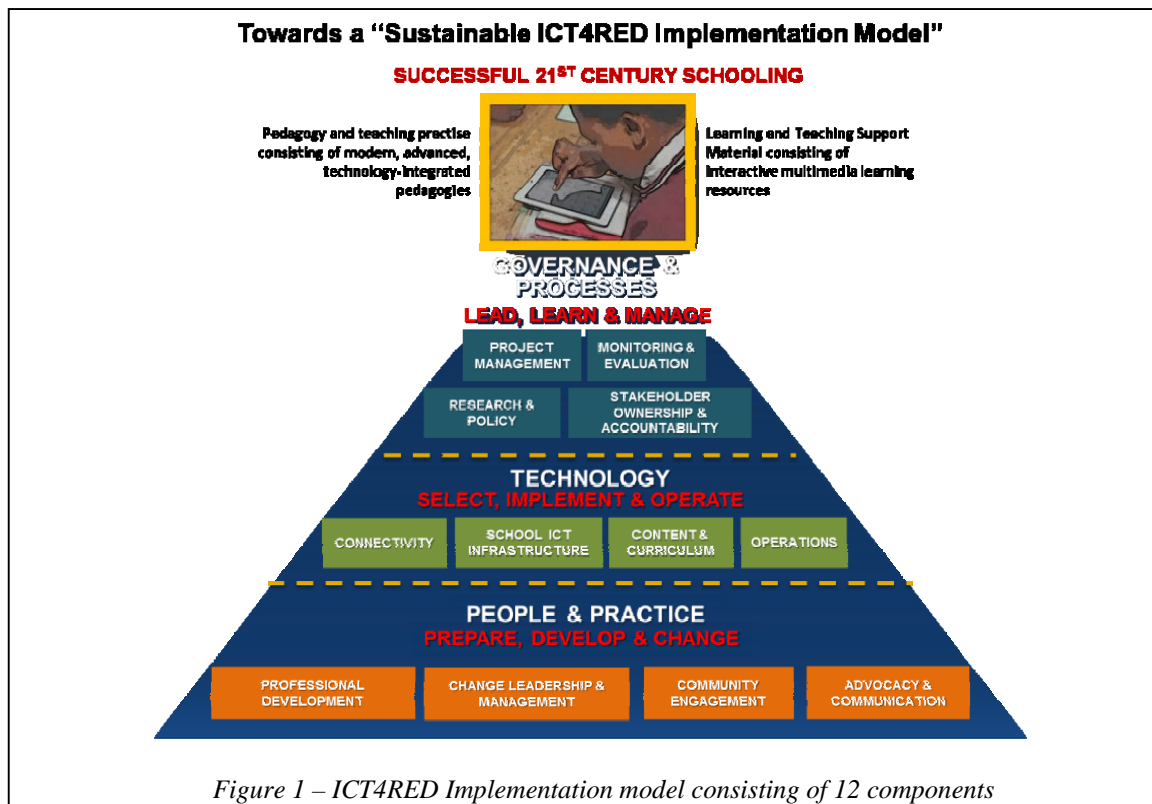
Towards a "Sustainable ICT4RED Implementation Model"

SUCCESSFUL 21$^{ST}$ CENTURY SCHOOLING

Pedagogy and teaching practise consisting of modern, advanced, technology-integrated pedagogies

Learning and Teaching Support Material consisting of interactive multimedia learning resources

GOVERNANCE & PROCESSES
LEAD, LEARN & MANAGE

PROJECT MANAGEMENT
MONITORING & EVALUATION
RESEARCH & POLICY
STAKEHOLDER OWNERSHIP & ACCOUNTABILITY

TECHNOLOGY
SELECT, IMPLEMENT & OPERATE

CONNECTIVITY
SCHOOL ICT INFRASTRUCTURE
CONTENT & CURRICULUM
OPERATIONS

PEOPLE & PRACTICE
PREPARE, DEVELOP & CHANGE

PROFESSIONAL DEVELOPMENT
CHANGE LEADERSHIP & MANAGEMENT
COMMUNITY ENGAGEMENT
ADVOCACY & COMMUNICATION

Figure 1 – ICT4RED Implementation model consisting of 12 components